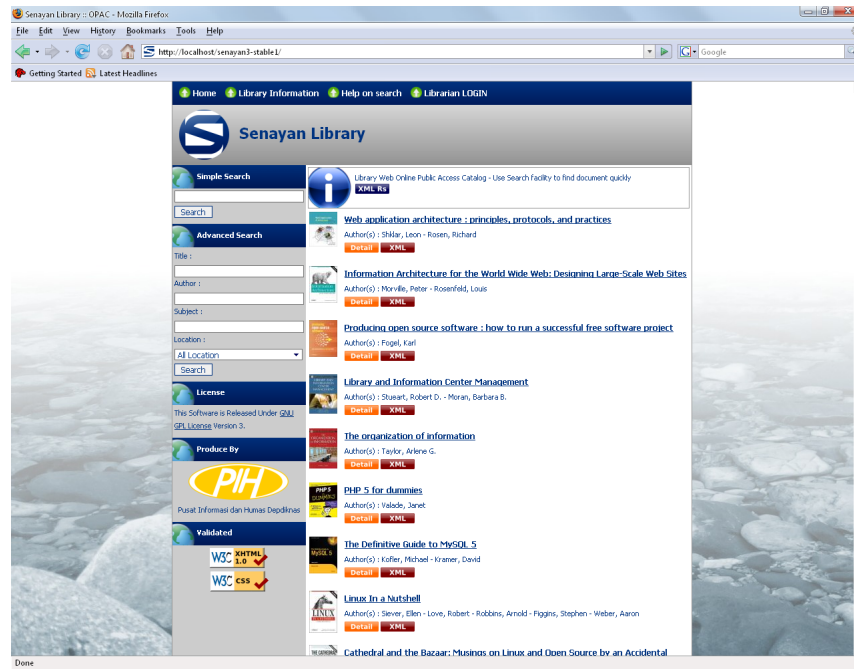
Senayan Library :: OPAC - Mozilla Firefox

File Edit View History Bookmarks Tools Help

http://localhost/senayan3-stable1/

Google

Getting Started Latest Headlines

Home Library Information Help on search Librarian LOGIN

Senayan Library

Simple Search

Search

Advanced Search

Title :

Author :

Subject :

Location :

All Location

Search

License

This Software is Released Under GNU GPL License Version 3.

Produce By

PIH

Pusat Informasi dan Humas Depdiknas

Validated

W3C XHTML 1.0

W3C CSS

Library Web Online Public Access Catalog - Use Search facility to find document quickly

XML Rs

Web application architecture : principles, protocols, and practices

Author(s) : Shklar, Leon - Rosen, Richard

Detail XML

Information Architecture for the World Wide Web: Designing Large-Scale Web Sites

Author(s) : Morville, Peter - Rosenfeld, Louis

Detail XML

Producing open source software : how to run a successful free software project

Author(s) : Fogel, Karl

Detail XML

Library and Information Center Management

Author(s) : Stueart, Robert D. - Moran, Barbara B.

Detail XML

The organization of information

Author(s) : Taylor, Arlene G.

Detail XML

PHP 5 for dummies

Author(s) : Valade, Janet

Detail XML

The Definitive Guide to MySQL 5

Author(s) : Kofler, Michael - Kramer, David

Detail XML

Linux In a Nutshell

Author(s) : Siever, Ellen - Love, Robert - Robbins, Arnold - Figgins, Stephen - Weber, Aaron

Detail XML

Cathedral and the Bazaar: Musings on Linux and Open Source by an Accidental

Done